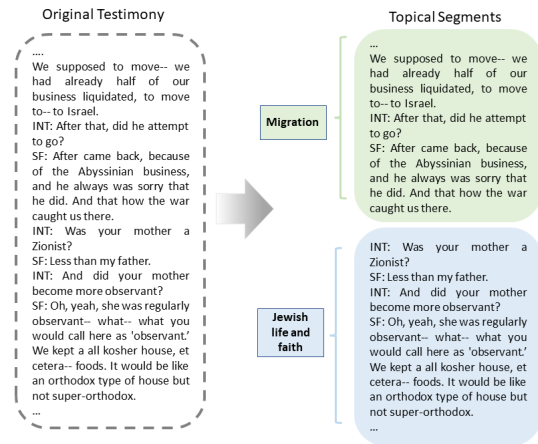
Original Testimony

....
We supposed to move-- we had already half of our business liquidated, to move to-- to Israel.
INT: After that, did he attempt to go?
SF: After came back, because of the Abyssinian business, and he always was sorry that he did. And that how the war caught us there.
INT: Was your mother a Zionist?
SF: Less than my father.
INT: And did your mother become more observant?
SF: Oh, yeah, she was regularly observant-- what-- what you would call here as 'observant.' We kept a all kosher house, et cetera-- foods. It would be like an orthodox type of house but not super-orthodox.
...

Topical Segments

Migration

...
We supposed to move-- we had already half of our business liquidated, to move to-- to Israel.
INT: After that, did he attempt to go?
SF: After came back, because of the Abyssinian business, and he always was sorry that he did. And that how the war caught us there.

Jewish life and faith

INT: Was your mother a Zionist?
SF: Less than my father.
INT: And did your mother become more observant?
SF: Oh, yeah, she was regularly observant-- what-- what you would call here as 'observant.' We kept a all kosher house, et cetera-- foods. It would be like an orthodox type of house but not super-orthodox.
...